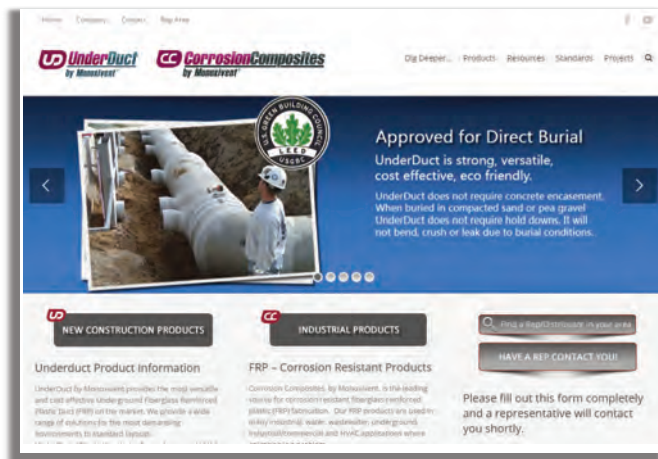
Home Company Careers Rep Area

UD UnderDuct by Monoxivent

CC CorrosionComposites by Monoxivent

Dig Deeper... Products Resources Standards Projects

U.S. GREEN BUILDING COUNCIL LEED USGBC

Approved for Direct Burial

UnderDuct is strong, versatile, cost effective, eco friendly.

UnderDuct does not require concrete encasement. When buried in compacted sand or pea gravel UnderDuct does not require hold downs. It will not bend, crush or leak due to burial conditions.

UD NEW CONSTRUCTION PRODUCTS

Underduct Product Information

UnderDuct by Monoxivent provides the most versatile and cost effective Underground Fiberglass Reinforced Plastic Duct (FRP) on the market. We provide a wide range of solutions for the most demanding environments to standard layouts. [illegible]

CC INDUSTRIAL PRODUCTS

FRP – Corrosion Resistant Products

Corrosion Composites, by Monoxivent, is the leading source for corrosion resistant fiberglass reinforced plastic (FRP) fabrication. Our FRP products are used in many industrial, water, wastewater, underground, industrial/commercial and HVAC applications where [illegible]

Find a Rep/Distributor in your area

HAVE A REP CONTACT YOU!

Please fill out this form completely and a representative will contact you shortly.